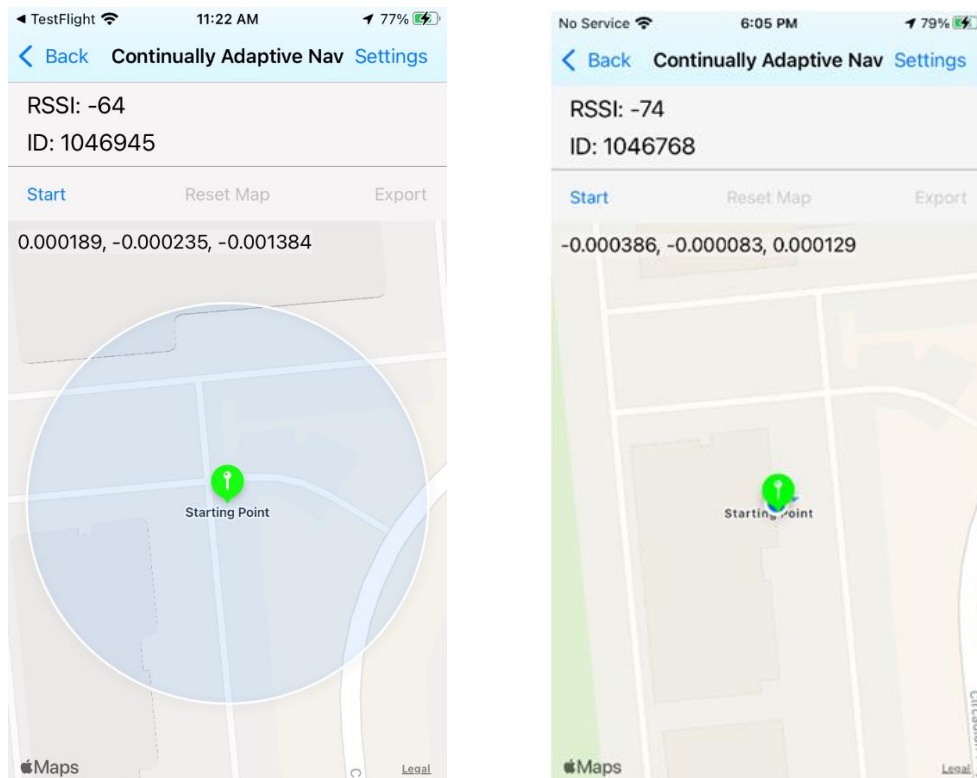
◀ TestFlight 11:22 AM 77%

< Back Continually Adaptive Nav Settings

RSSI: -64

ID: 1046945

Start Reset Map Export

0.000189, -0.000235, -0.001384

Starting Point

Maps Legal

No Service 6:05 PM 79%

< Back Continually Adaptive Nav Settings

RSSI: -74

ID: 1046768

Start Reset Map Export

-0.000386, -0.000083, 0.000129

Startin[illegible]oint

Maps Legal